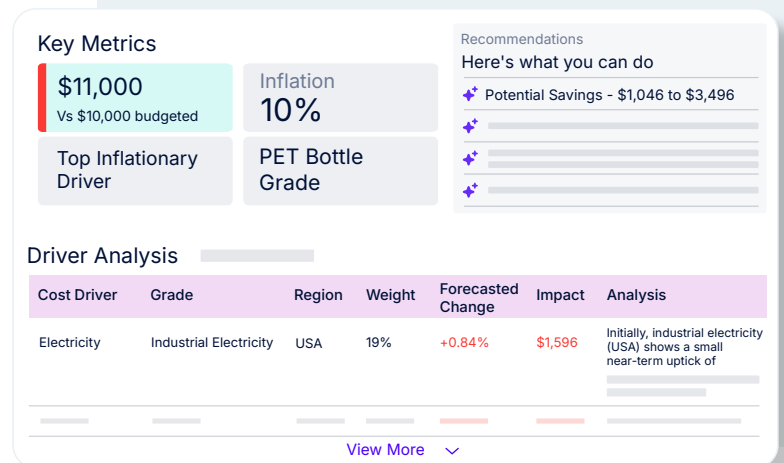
Key Metrics

$11,000
Vs $10,000 budgeted

Inflation
10%

Top Inflationary Driver

PET Bottle Grade

Recommendations
Here's what you can do

Potential Savings - $1,046 to $3,496

Driver Analysis

| Cost Driver | Grade | Region | Weight | Forecasted Change | Impact | Analysis |
|---|---|---|---|---|---|---|
| Electricity | Industrial Electricity | USA | 19% | +0.84% | $1,596 | Initially, industrial electricity (USA) shows a small near-term uptick of |

View More